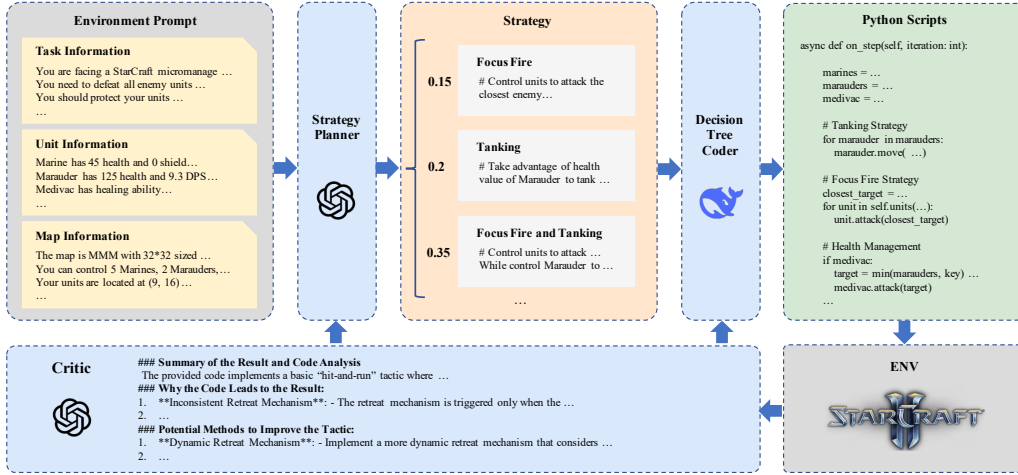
Environment Prompt

Task Information
You are facing a StarCraft micromanage …
You need to defeat all enemy units …
You should protect your units …
…

Unit Information
Marine has 45 health and 0 shield…
Marauder has 125 health and 9.3 DPS…
Medivac has healing ability…
…

Map Information
The map is MMM with 32*32 sized …
You can control 5 Marines, 2 Marauders,…
Your units are located at (9, 16)…
…

Strategy Planner

Strategy

0.15
Focus Fire
# Control units to attack the closest enemy…

0.2
Tanking
# Take advantage of health value of Marauder to tank …

0.35
Focus Fire and Tanking
# Control units to attack …
While control Marauder to …

…

Decision Tree Coder

Python Scripts

async def on_step(self, iteration: int):

marines = …
marauders = …
medivac = …

# Tanking Strategy
for marauder in marauders:
marauder.move( …)

# Focus Fire Strategy
closest_target = …
for unit in self.units(…):
unit.attack(closest_target)

# Health Management
if medivac:
target = min(marauders, key) …
medivac.attack(target)
…

Critic

### Summary of the Result and Code Analysis
The provided code implements a basic "hit-and-run" tactic where …
### Why the Code Leads to the Result:
1. **Inconsistent Retreat Mechanism**: - The retreat mechanism is triggered only when the …
2. …
### Potential Methods to Improve the Tactic:
1. **Dynamic Retreat Mechanism**: - Implement a more dynamic retreat mechanism that considers …
2. …

ENV

STARCRAFT II